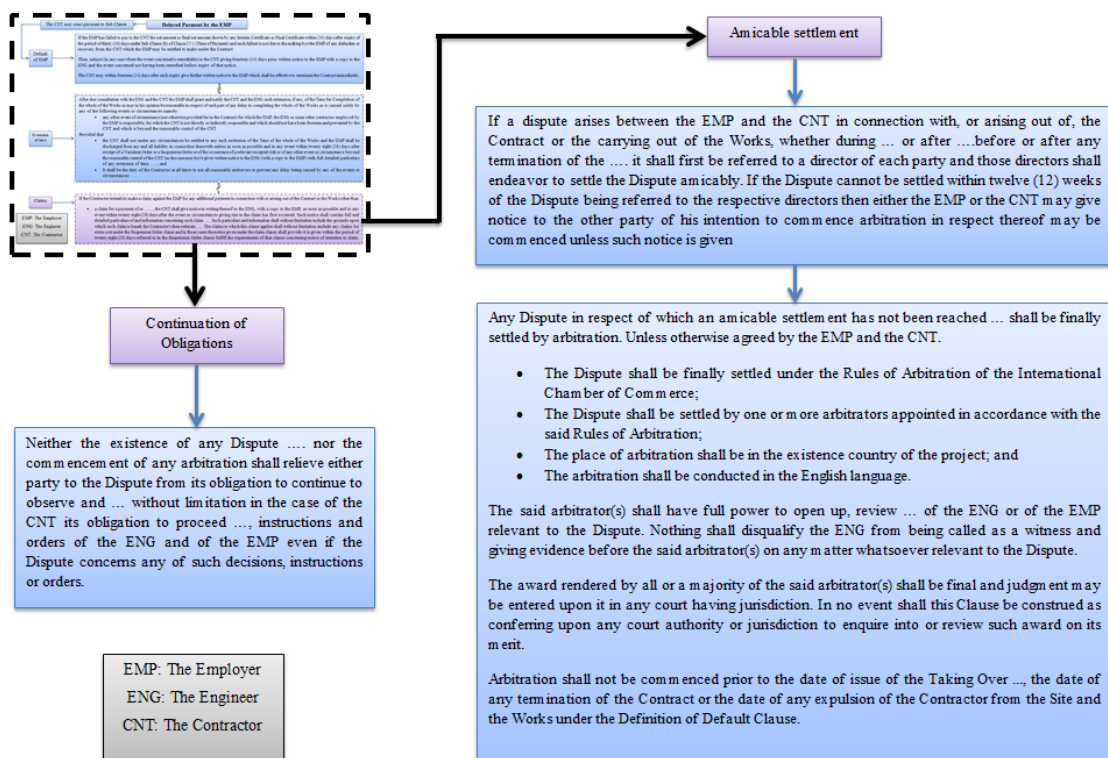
The CNT may enact pursuant to Sub-Clause

Delayed Payment by the EMP

Default of EMP

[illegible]

Extension of time

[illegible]

Claims

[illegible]

EMP: The Employer
ENG: The Engineer
CNT: The Contractor

Amicable settlement

If a dispute arises between the EMP and the CNT in connection with, or arising out of, the Contract or the carrying out of the Works, whether during … or after ….before or after any termination of the …. it shall first be referred to a director of each party and those directors shall endeavor to settle the Dispute amicably. If the Dispute cannot be settled within twelve (12) weeks of the Dispute being referred to the respective directors then either the EMP or the CNT may give notice to the other party of his intention to commence arbitration in respect thereof may be commenced unless such notice is given

Any Dispute in respect of which an amicable settlement has not been reached … shall be finally settled by arbitration. Unless otherwise agreed by the EMP and the CNT.

- The Dispute shall be finally settled under the Rules of Arbitration of the International Chamber of Commerce;
- The Dispute shall be settled by one or more arbitrators appointed in accordance with the said Rules of Arbitration;
- The place of arbitration shall be in the existence country of the project; and
- The arbitration shall be conducted in the English language.

The said arbitrator(s) shall have full power to open up, review … of the ENG or of the EMP relevant to the Dispute. Nothing shall disqualify the ENG from being called as a witness and giving evidence before the said arbitrator(s) on any matter whatsoever relevant to the Dispute.

The award rendered by all or a majority of the said arbitrator(s) shall be final and judgment may be entered upon it in any court having jurisdiction. In no event shall this Clause be construed as conferring upon any court authority or jurisdiction to enquire into or review such award on its merit.

Arbitration shall not be commenced prior to the date of issue of the Taking Over ..., the date of any termination of the Contract or the date of any expulsion of the Contractor from the Site and the Works under the Definition of Default Clause.

Continuation of Obligations

Neither the existence of any Dispute …. nor the commencement of any arbitration shall relieve either party to the Dispute from its obligation to continue to observe and … without limitation in the case of the CNT its obligation to proceed …, instructions and orders of the ENG and of the EMP even if the Dispute concerns any of such decisions, instructions or orders.

EMP: The Employer
ENG: The Engineer
CNT: The Contractor